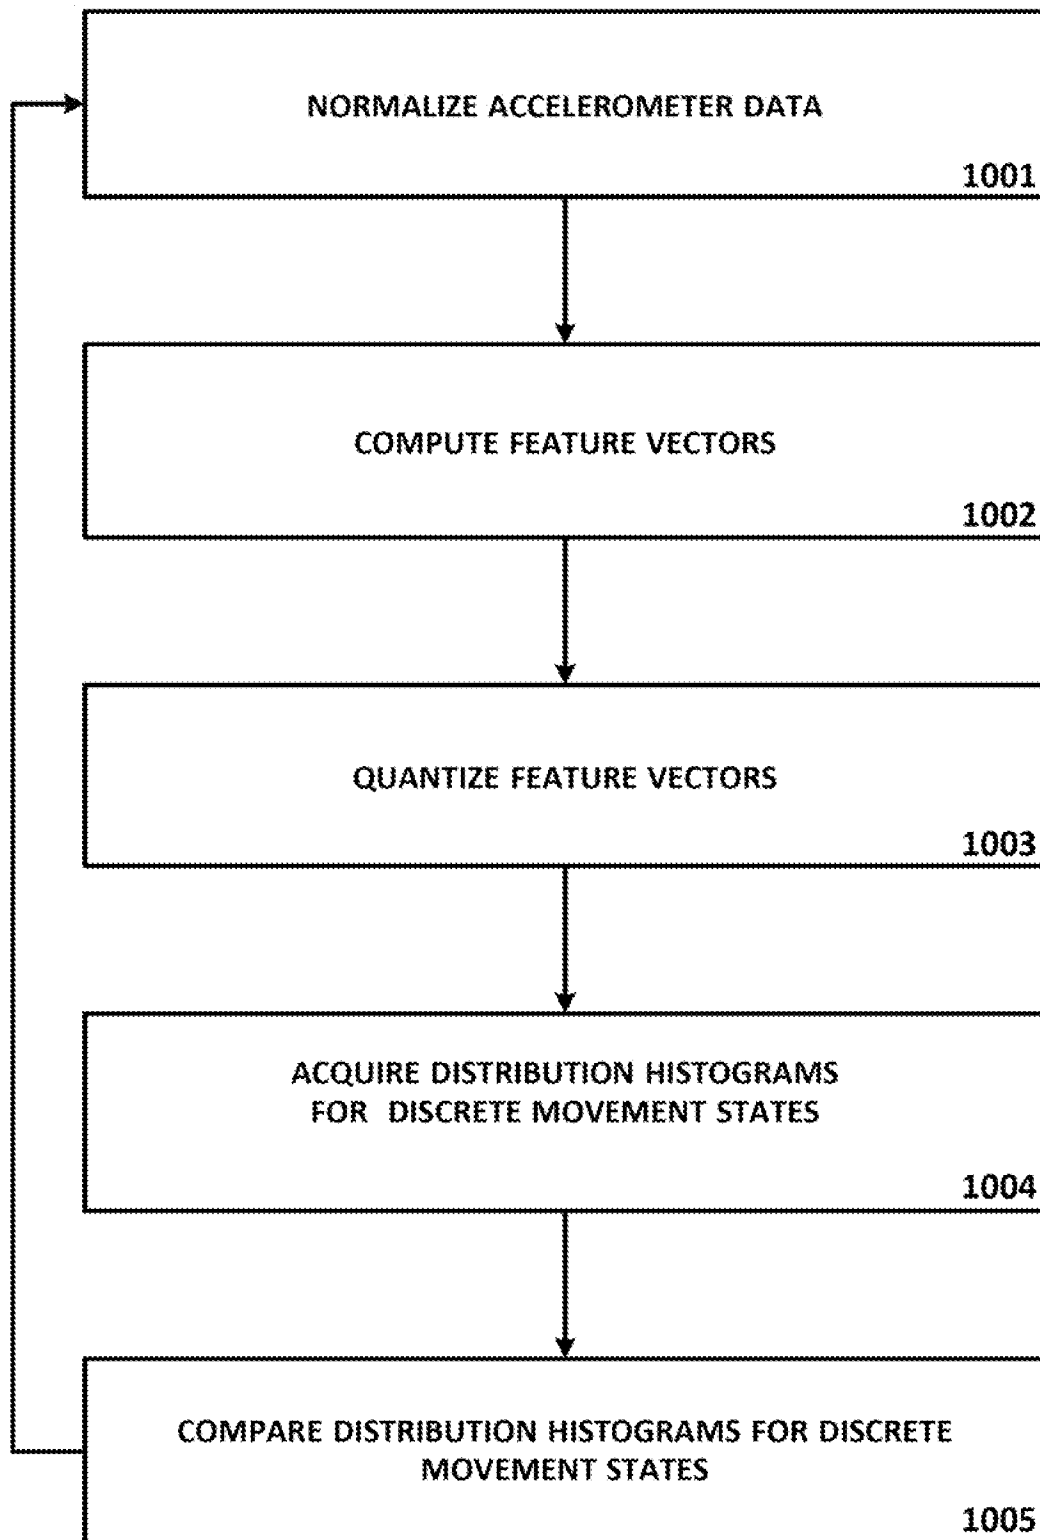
NORMALIZE ACCELEROMETER DATA

1001

COMPUTE FEATURE VECTORS

1002

QUANTIZE FEATURE VECTORS

1003

ACQUIRE DISTRIBUTION HISTOGRAMS FOR DISCRETE MOVEMENT STATES

1004

COMPARE DISTRIBUTION HISTOGRAMS FOR DISCRETE MOVEMENT STATES

1005